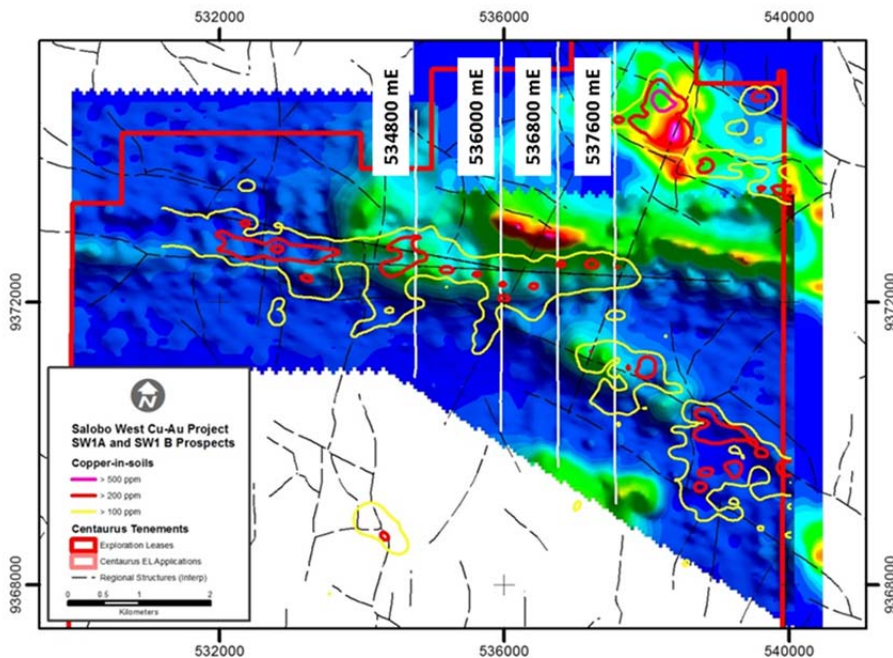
532000
536000
540000

534800 mE
536000 mE
536800 mE
537600 mE

9372000
9368000
9372000
9368000

N

Salobo West Cu-Au Project
SW1A and SW1 B Prospects

Copper-in-soils
> 500 ppm
> 200 ppm
> 100 ppm

Centaurus Tenements
Exploration Leases
Centaurus E.L Applications
Regional Structures (Interp)

0 0.5 1 2
Kilometers

532000
536000
540000